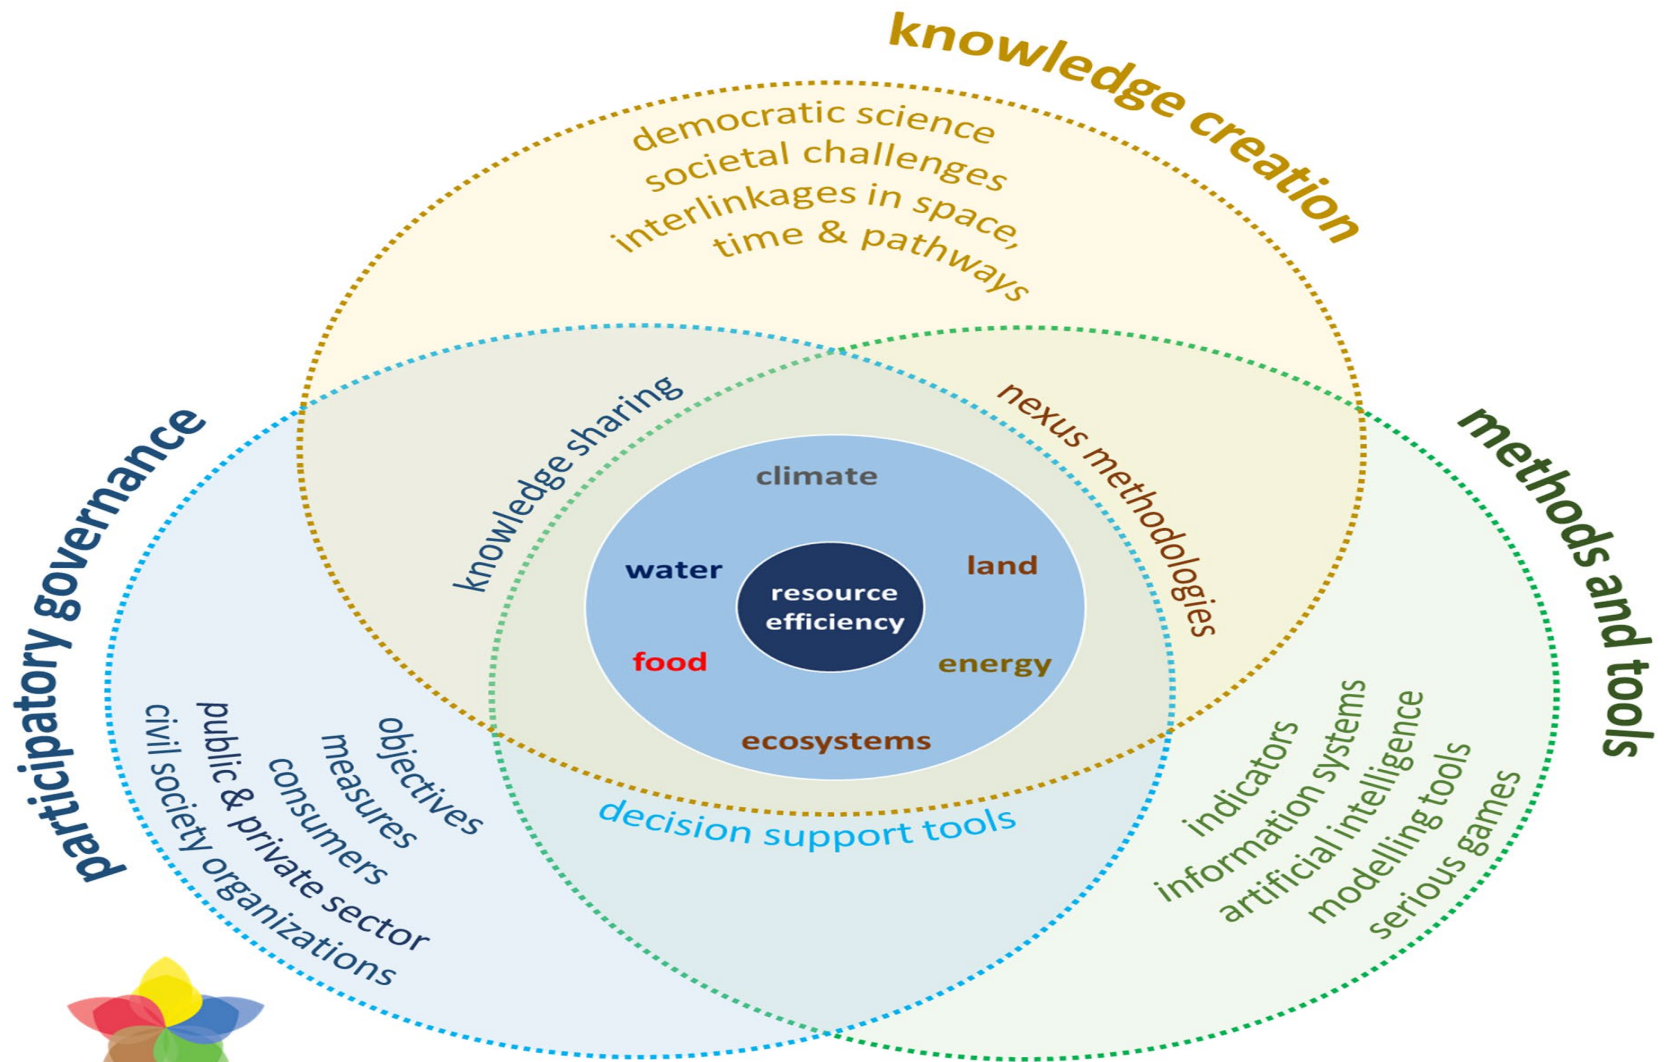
knowledge creation

democratic science
societal challenges
interlinkages in space,
time & pathways

participatory governance

methods and tools

knowledge sharing

nexus methodologies

climate

water

land

resource efficiency

food

energy

ecosystems

decision support tools

objectives
measures
consumers
public & private sector
civil society organizations

indicators
information systems
artificial intelligence
modelling tools
serious games